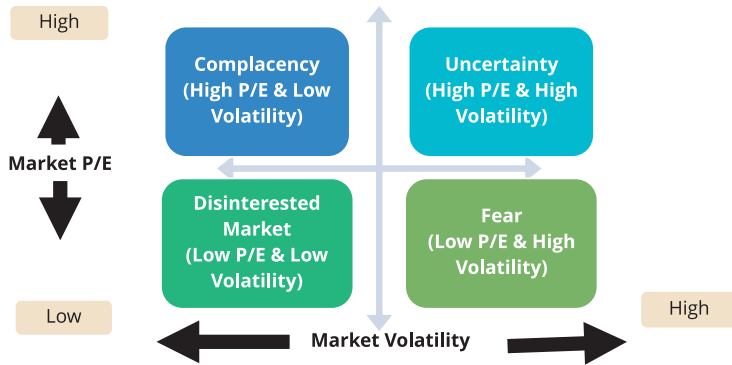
High

Market P/E

Low

Complacency (High P/E & Low Volatility)

Uncertainty (High P/E & High Volatility)

Disinterested Market (Low P/E & Low Volatility)

Fear (Low P/E & High Volatility)

Market Volatility

High